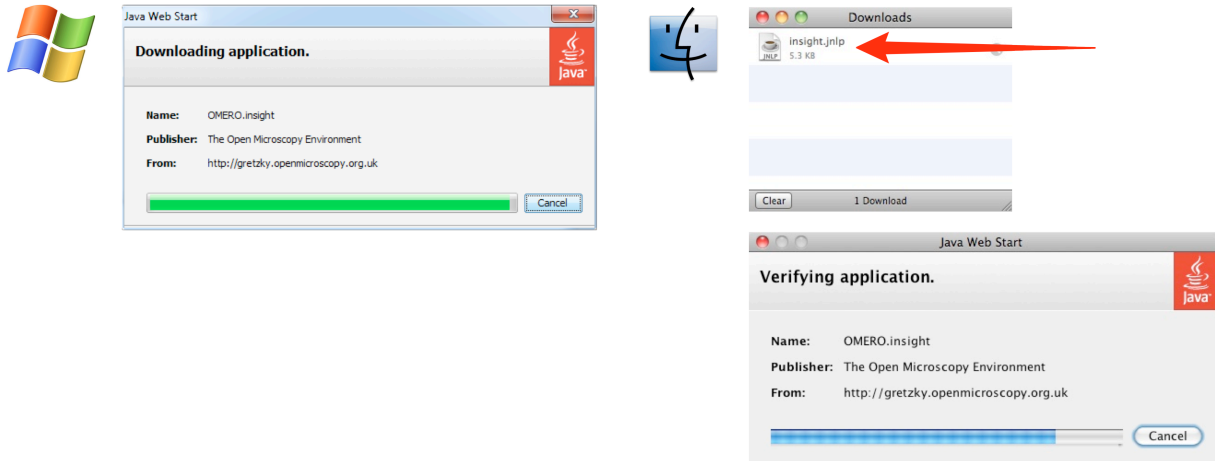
Java Web Start

Downloading application.

Java

Name: OMERO.insight

Publisher: The Open Microscopy Environment

From: http://gretzky.openmicroscopy.org.uk

Cancel

Downloads

insight.jnlp
5.3 KB

JNLP

Clear

1 Download

Java Web Start

Verifying application.

Java

Name: OMERO.insight

Publisher: The Open Microscopy Environment

From: http://gretzky.openmicroscopy.org.uk

Cancel